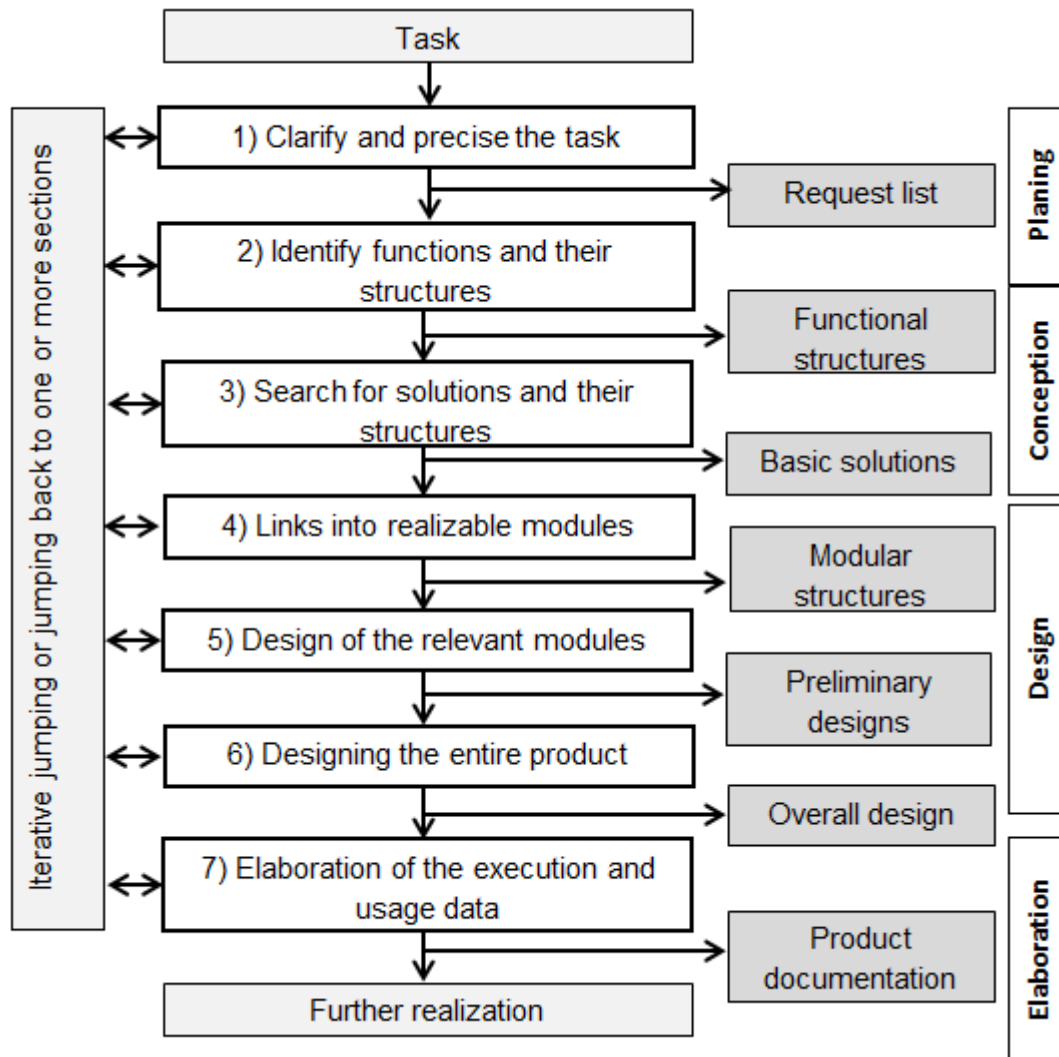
Task

Iterative jumping or jumping back to one or more sections

1) Clarify and precise the task

Request list

2) Identify functions and their structures

Functional structures

3) Search for solutions and their structures

Basic solutions

4) Links into realizable modules

Modular structures

5) Design of the relevant modules

Preliminary designs

6) Designing the entire product

Overall design

7) Elaboration of the execution and usage data

Product documentation

Further realization

Planing

Conception

Design

Elaboration